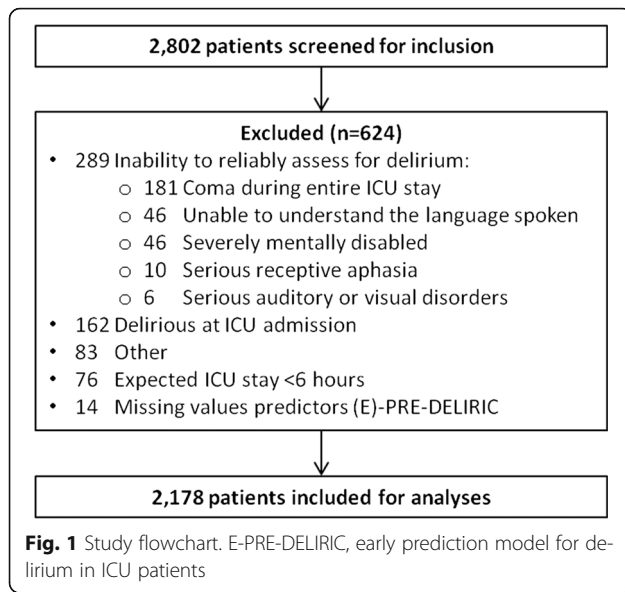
2,802 patients screened for inclusion

Excluded (n=624)

• 289 Inability to reliably assess for delirium:
  ○ 181 Coma during entire ICU stay
  ○ 46 Unable to understand the language spoken
  ○ 46 Severely mentally disabled
  ○ 10 Serious receptive aphasia
  ○ 6 Serious auditory or visual disorders
• 162 Delirious at ICU admission
• 83 Other
• 76 Expected ICU stay <6 hours
• 14 Missing values predictors (E)-PRE-DELIRIC

2,178 patients included for analyses

**Fig. 1** Study flowchart. E-PRE-DELIRIC, early prediction model for delirium in ICU patients